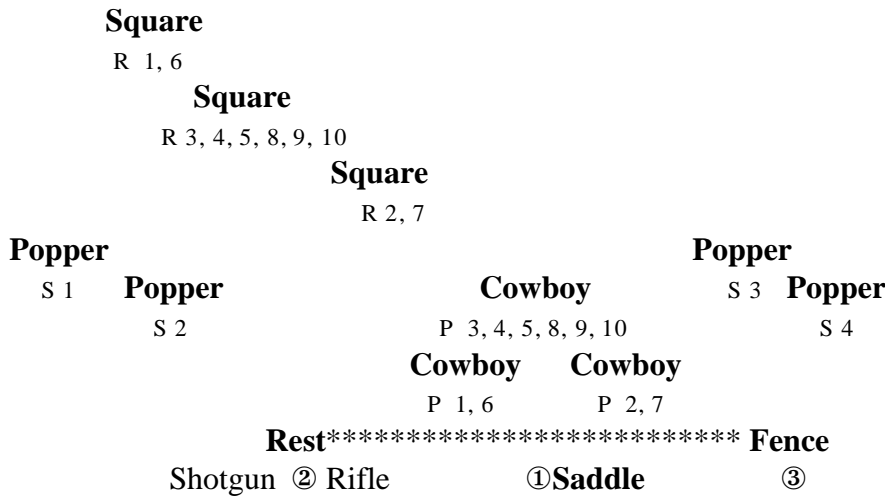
Square

R 1, 6

Square

R 3, 4, 5, 8, 9, 10

Square

R 2, 7

Popper

Popper

S 1 Popper

Cowboy

S 3 Popper

S 2

P 3, 4, 5, 8, 9, 10

S 4

Cowboy Cowboy

P 1, 6 P 2, 7

Rest************************** Fence

Shotgun ② Rifle ①Saddle ③